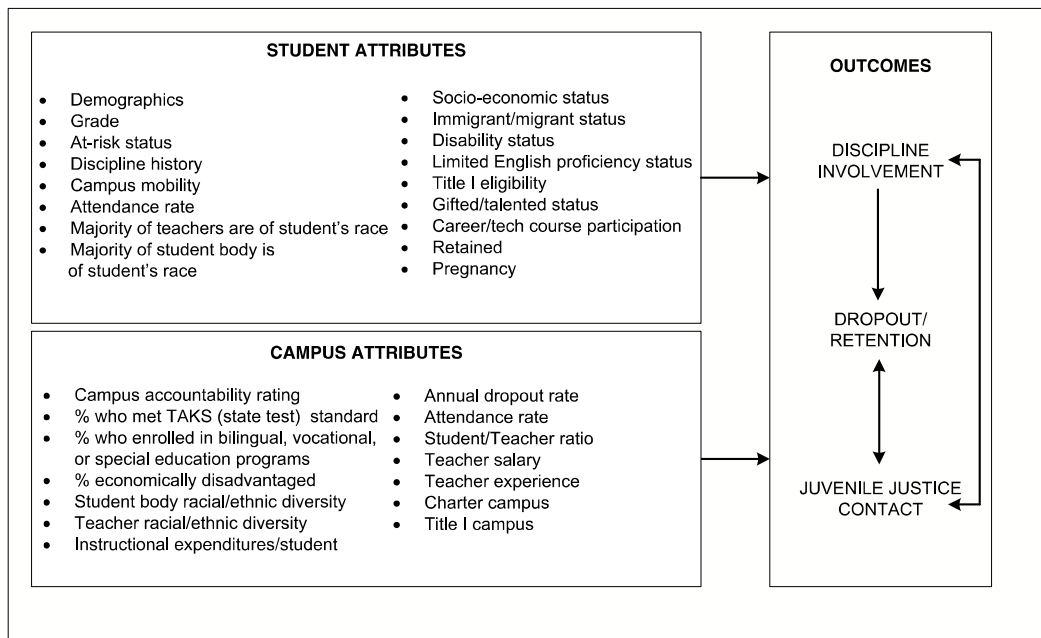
STUDENT ATTRIBUTES

- Demographics
- Grade
- At-risk status
- Discipline history
- Campus mobility
- Attendance rate
- Majority of teachers are of student's race
- Majority of student body is of student's race

- Socio-economic status
- Immigrant/migrant status
- Disability status
- Limited English proficiency status
- Title I eligibility
- Gifted/talented status
- Career/tech course participation
- Retained
- Pregnancy

CAMPUS ATTRIBUTES

- Campus accountability rating
- % who met TAKS (state test) standard
- % who enrolled in bilingual, vocational, or special education programs
- % economically disadvantaged
- Student body racial/ethnic diversity
- Teacher racial/ethnic diversity
- Instructional expenditures/student

- Annual dropout rate
- Attendance rate
- Student/Teacher ratio
- Teacher salary
- Teacher experience
- Charter campus
- Title I campus

OUTCOMES

DISCIPLINE INVOLVEMENT

DROPOUT/ RETENTION

JUVENILE JUSTICE CONTACT